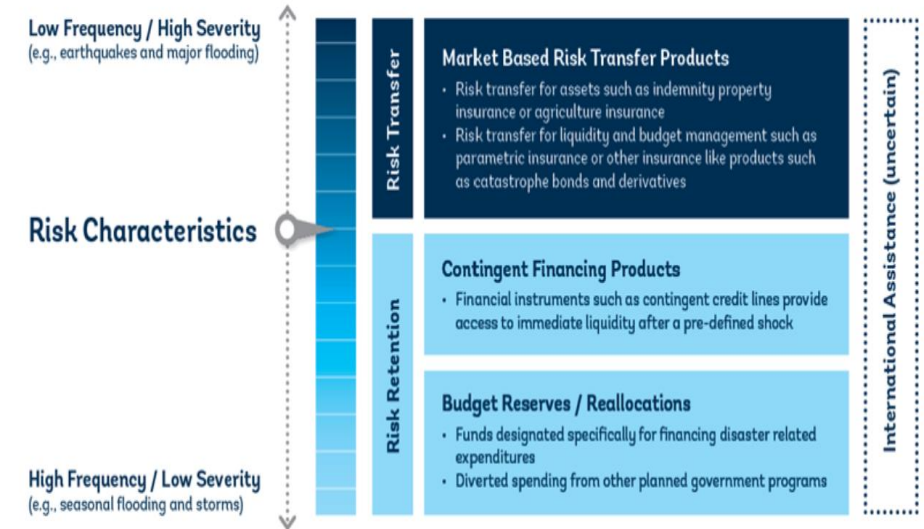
Low Frequency / High Severity
(e.g., earthquakes and major flooding)

Risk Characteristics

High Frequency / Low Severity
(e.g., seasonal flooding and storms)

Risk Transfer

Market Based Risk Transfer Products

• Risk transfer for assets such as indemnity property insurance or agriculture insurance
• Risk transfer for liquidity and budget management such as parametric insurance or other insurance like products such as catastrophe bonds and derivatives

Risk Retention

Contingent Financing Products

• Financial instruments such as contingent credit lines provide access to immediate liquidity after a pre-defined shock

Budget Reserves / Reallocations

• Funds designated specifically for financing disaster related expenditures
• Diverted spending from other planned government programs

International Assistance (uncertain)